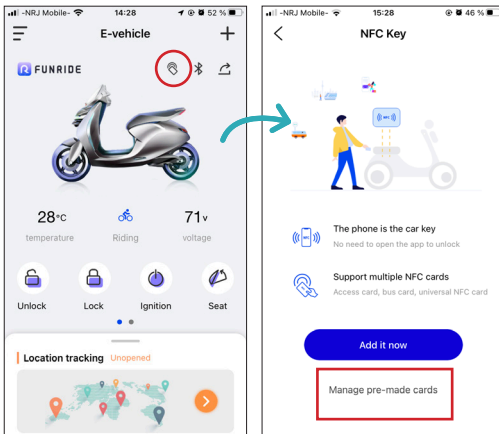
-NRJ Mobile 14:28 52 %

E-vehicle

FUNRIDE

28°C
temperature

Riding

71V
voltage

Unlock

Lock

Ignition

Seat

Location tracking Unopened

-NRJ Mobile 15:28 46 %

NFC Key

The phone is the car key
No need to open the app to unlock

Support multiple NFC cards
Access card, bus card, universal NFC card

Add it now

Manage pre-made cards